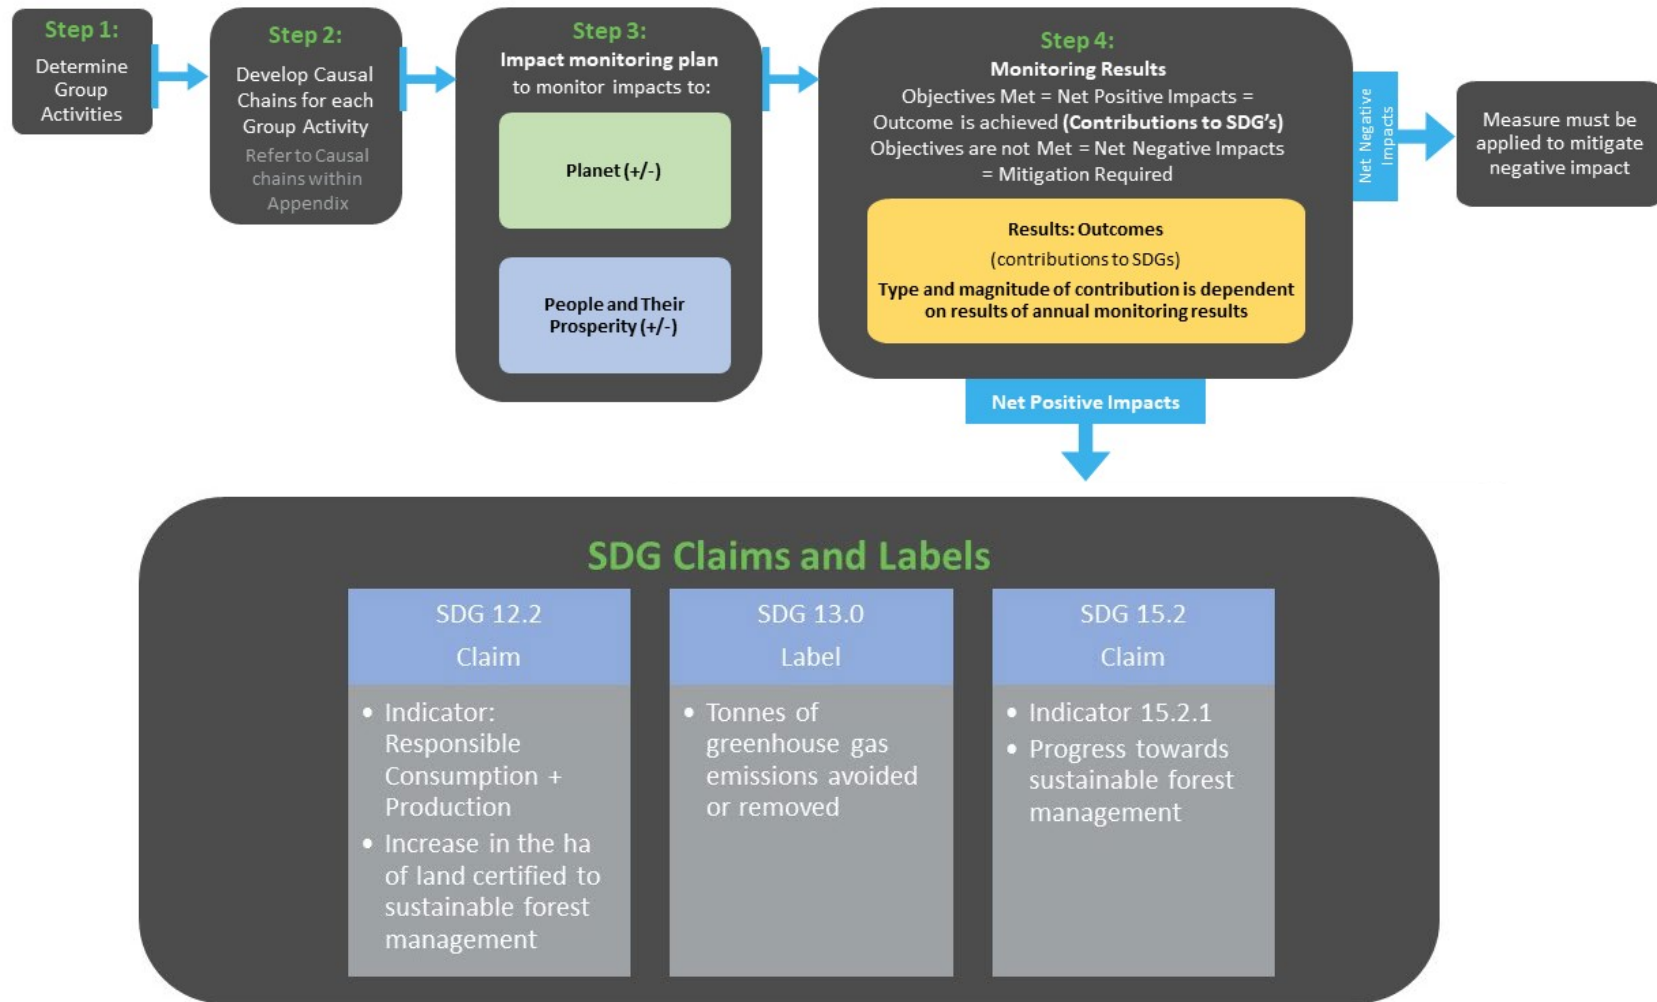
Step 1:
Determine Group Activities

Step 2:
Develop Causal Chains for each Group Activity
Refer to Causal chains within Appendix

Step 3:
Impact monitoring plan to monitor impacts to:

Planet (+/-)

People and Their Prosperity (+/-)

Step 4:
Monitoring Results
Objectives Met = Net Positive Impacts = Outcome is achieved (Contributions to SDG's)
Objectives are not Met = Net Negative Impacts = Mitigation Required

Results: Outcomes
(contributions to SDGs)
Type and magnitude of contribution is dependent on results of annual monitoring results

Net Negative Impacts

Measure must be applied to mitigate negative impact

Net Positive Impacts

SDG Claims and Labels

| SDG 12.2 Claim | SDG 13.0 Label | SDG 15.2 Claim |
|---|---|---|
| • Indicator: Responsible Consumption + Production • Increase in the ha of land certified to sustainable forest management | • Tonnes of greenhouse gas emissions avoided or removed | • Indicator 15.2.1 • Progress towards sustainable forest management |